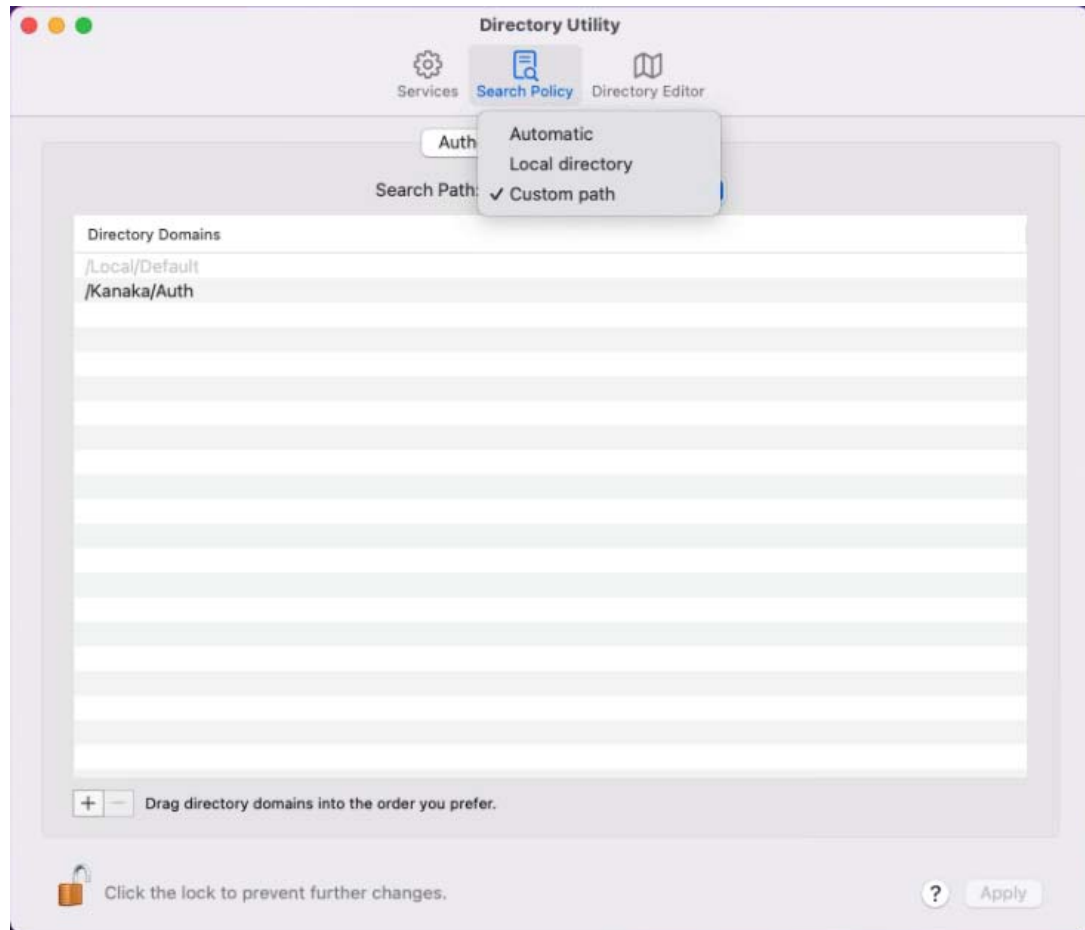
Directory Utility

Services Search Policy Directory Editor

Auth

Automatic
Local directory
✓ Custom path

Search Path:

Directory Domains
/Local/Default
/Kanaka/Auth

+ − Drag directory domains into the order you prefer.

Click the lock to prevent further changes.

? Apply